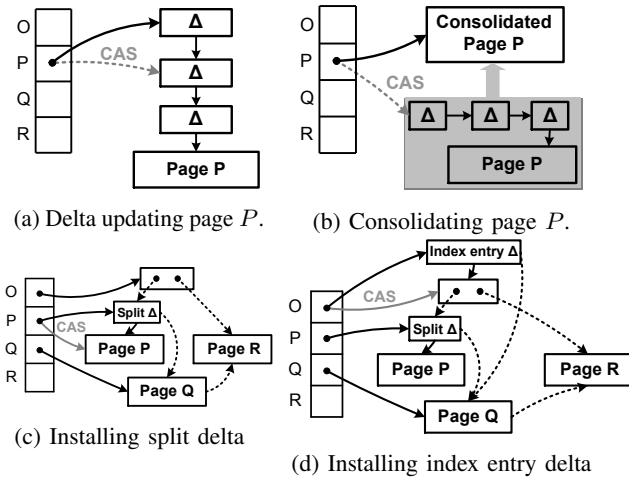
O
P
Q
R
CAS
Δ
Δ
Δ
Page P

(a) Delta updating page $P$.

O
P
Q
R
Consolidated Page P
CAS
Δ
Δ
Δ
Page P

(b) Consolidating page $P$.

O
P
Q
R
CAS
Split Δ
Page P
Page R
Page Q

(c) Installing split delta

O
P
Q
R
Index entry Δ
CAS
Split Δ
Page P
Page R
Page Q

(d) Installing index entry delta